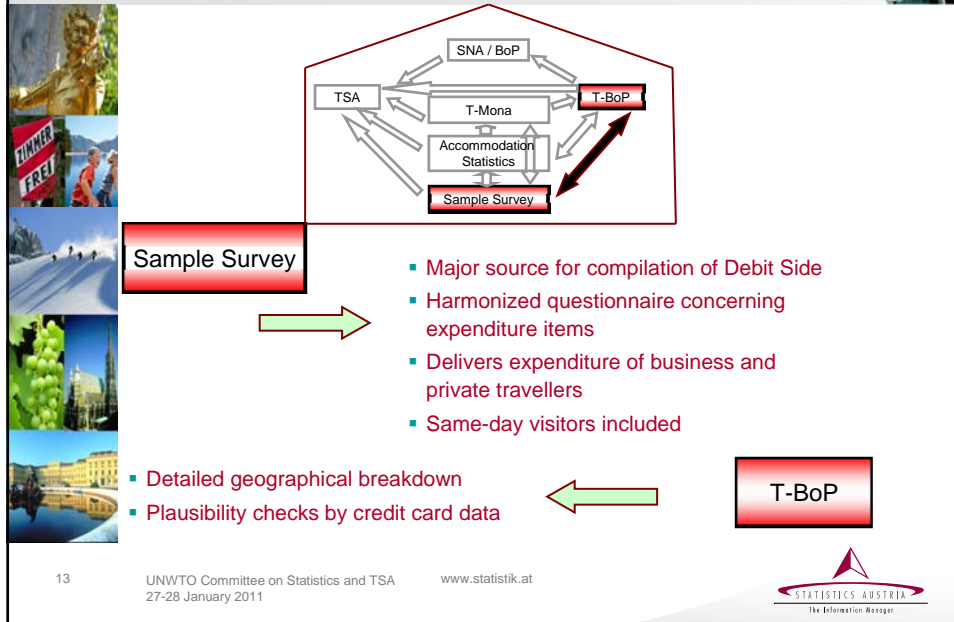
ZIMMER FREI

SNA / BoP

TSA

T-Mona

T-BoP

Accommodation Statistics

Sample Survey

Sample Survey

- Major source for compilation of Debit Side
- Harmonized questionnaire concerning expenditure items
- Delivers expenditure of business and private travellers
- Same-day visitors included

- Detailed geographical breakdown
- Plausibility checks by credit card data

T-BoP

13

UNWTO Committee on Statistics and TSA
27-28 January 2011

www.statistik.at

STATISTICS AUSTRIA
The Information Manager